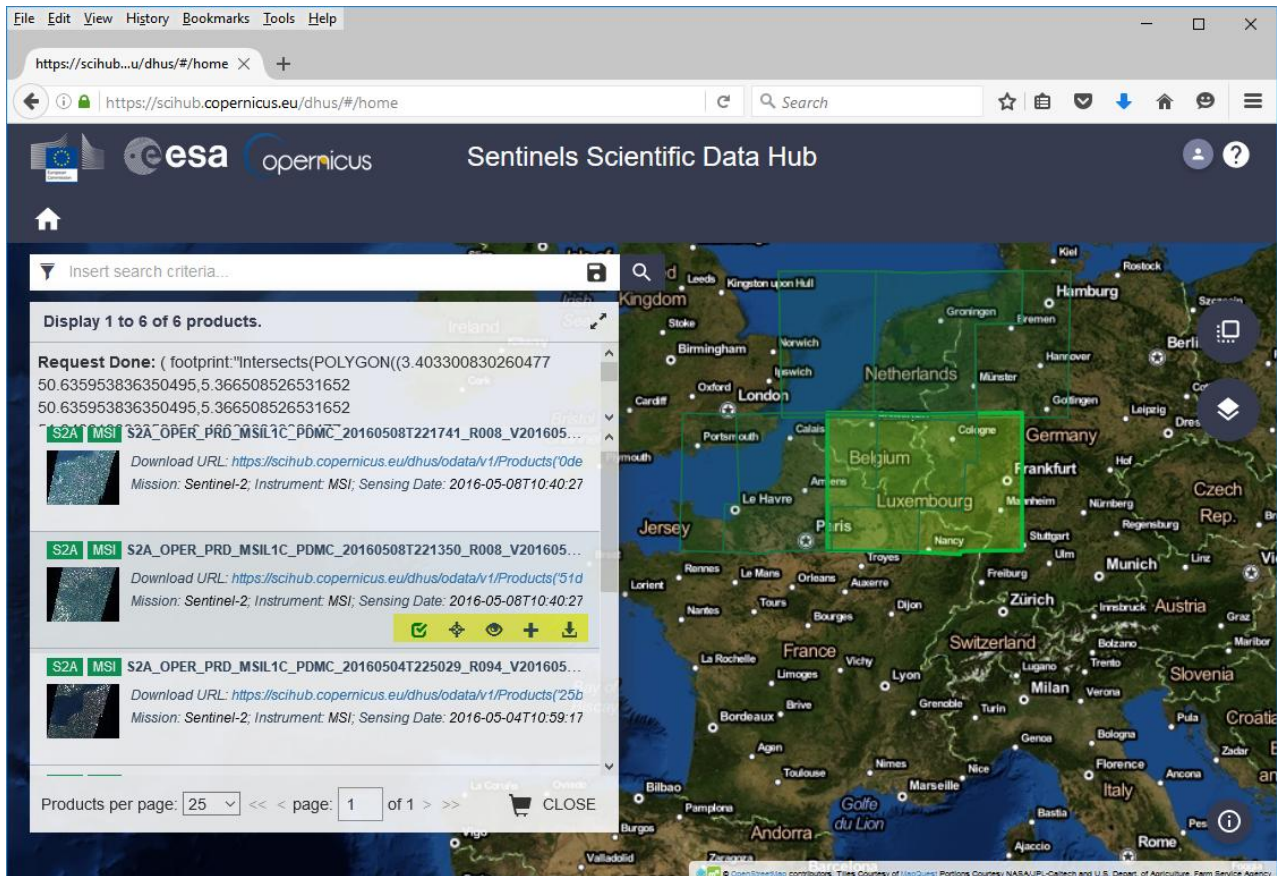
File Edit View History Bookmarks Tools Help

https://scihub...u/dhus/#/home ×

https://scihub.copernicus.eu/dhus/#/home

Search

esa copernicus

Sentinels Scientific Data Hub

Insert search criteria...

Display 1 to 6 of 6 products.

Request Done: ( footprint:"Intersects(POLYGON((3.403300830260477 50.635953836350495,5.366508526531652 50.635953836350495,5.366508526531652

S2A MSI S2A_OPER_PRD_MSIL1C_PDMC_20160508T221741_R008_V201605...

Download URL: https://scihub.copernicus.eu/dhus/odata/v1/Products('0de

Mission: Sentinel-2; Instrument: MSI; Sensing Date: 2016-05-08T10:40:27

S2A MSI S2A_OPER_PRD_MSIL1C_PDMC_20160508T221350_R008_V201605...

Download URL: https://scihub.copernicus.eu/dhus/odata/v1/Products('51d

Mission: Sentinel-2; Instrument: MSI; Sensing Date: 2016-05-08T10:40:27

S2A MSI S2A_OPER_PRD_MSIL1C_PDMC_20160504T225029_R094_V201605...

Download URL: https://scihub.copernicus.eu/dhus/odata/v1/Products('25b

Mission: Sentinel-2; Instrument: MSI; Sensing Date: 2016-05-04T10:59:17

Products per page: 25 << < page: 1 of 1 > >> CLOSE

Kingdom Leeds Kingston upon Hull Stoke Birmingham Norwich Ipswich Oxford London Cardiff Portsmouth Calais Plymouth Netherlands Groningen Bremen Hamburg Kiel Rostock Hannover Münster Göttingen Leipzig Dresden Berlin Cologne Germany Belgium Frankfurt Amiens Le Havre Luxembourg Mannheim Nürnberg Czech Rep. Regensburg Jersey Paris Nancy Stuttgart Ulm Munich Linz Rennes Le Mans Orleans Troyes Auxerre Freiburg Lorient Nantes Tours Bourges Dijon Zürich Innsbruck Austria Graz France Switzerland Bolzano Maribor La Rochelle Limoges Vichy Lyon Lugano Milan Trento Verona Slovenia Brive Grenoble Turin Bordeaux Genoa Bologna Pula Croatia Agen Zadar Toulouse Nimes Nice Florence Ancona Marseille Italy Bilbao Pamplona Golfe du Lion Bastia Burgos Andorra Ajaccio Rome Valladolid Zaragoza Barcelona Ireland Cork Bay of Biscay

© OpenStreetMap contributors. Tiles Courtesy of MapQuest Portions Courtesy NASA/JPL-Caltech and U.S. Depart. of Agriculture, Farm Service Agency